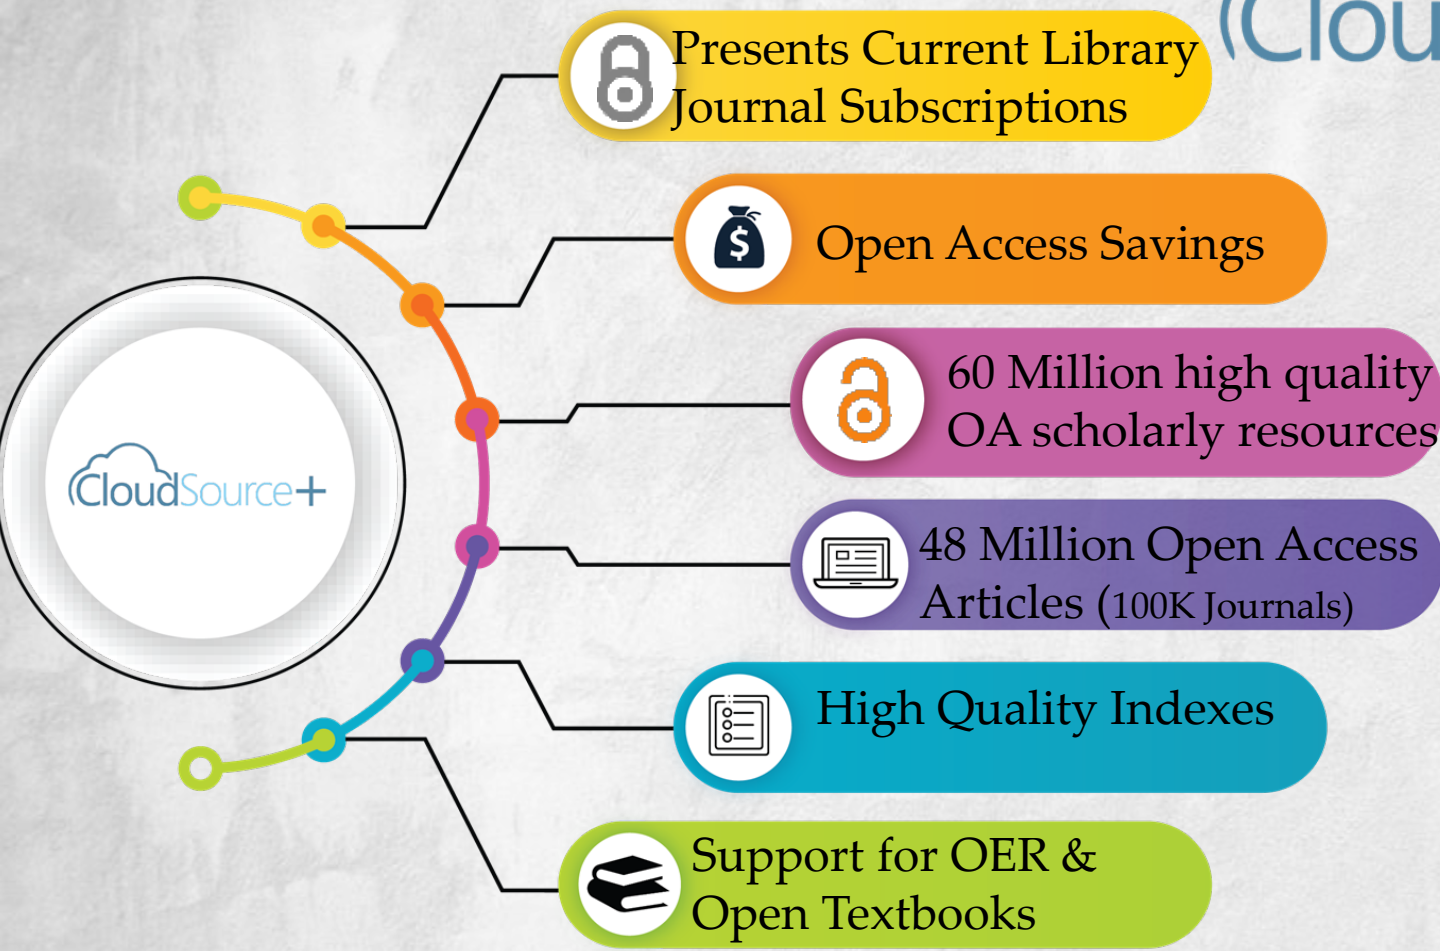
(Clou

CloudSource+

Presents Current Library Journal Subscriptions

Open Access Savings

60 Million high quality OA scholarly resources

48 Million Open Access Articles (100K Journals)

High Quality Indexes

Support for OER & Open Textbooks